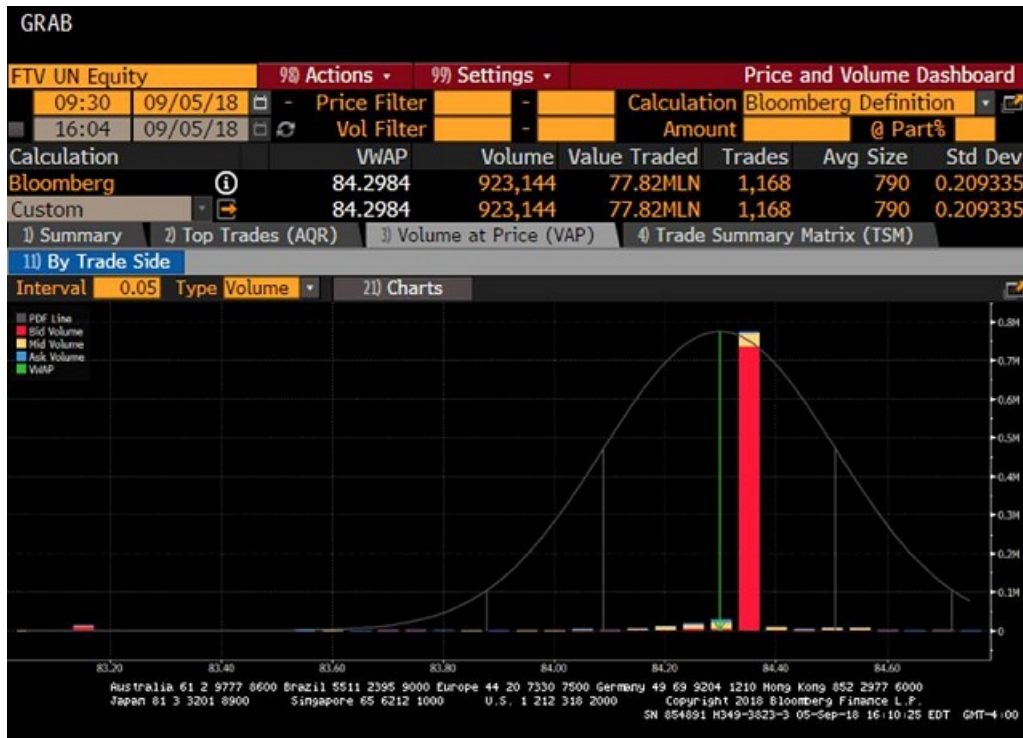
GRAB

FTV UN Equity | 98) Actions ▾ | 99) Settings ▾ | Price and Volume Dashboard

09:30 | 09/05/18 | - | Price Filter | - | Calculation | Bloomberg Definition

16:04 | 09/05/18 | Vol Filter | - | Amount | @ Part%

| Calculation | VWAP | Volume | Value Traded | Trades | Avg Size | Std Dev |
|---|---|---|---|---|---|---|
| Bloomberg | 84.2984 | 923,144 | 77.82MLN | 1,168 | 790 | 0.209335 |
| Custom | 84.2984 | 923,144 | 77.82MLN | 1,168 | 790 | 0.209335 |

1) Summary | 2) Top Trades (AQR) | 3) Volume at Price (VAP) | 4) Trade Summary Matrix (TSM)

11) By Trade Side

Interval 0.05 Type Volume | 21) Charts

PDF Line
Bid Volume
Mid Volume
Ask Volume
VWAP

0.8M
0.7M
0.6M
0.5M
0.4M
0.3M
0.2M
0.1M
0

83.20 83.40 83.60 83.80 84.00 84.20 84.40 84.60

Australia 61 2 9777 8600 Brazil 5511 2395 9000 Europe 44 20 7330 7500 Germany 49 69 9204 1210 Hong Kong 852 2977 6000
Japan 81 3 3201 8900 Singapore 65 6212 1000 U.S. 1 212 318 2000 Copyright 2018 Bloomberg Finance L.P.
SN 854891 H349-3823-3 05-Sep-18 16:10:25 EDT GMT-4:00